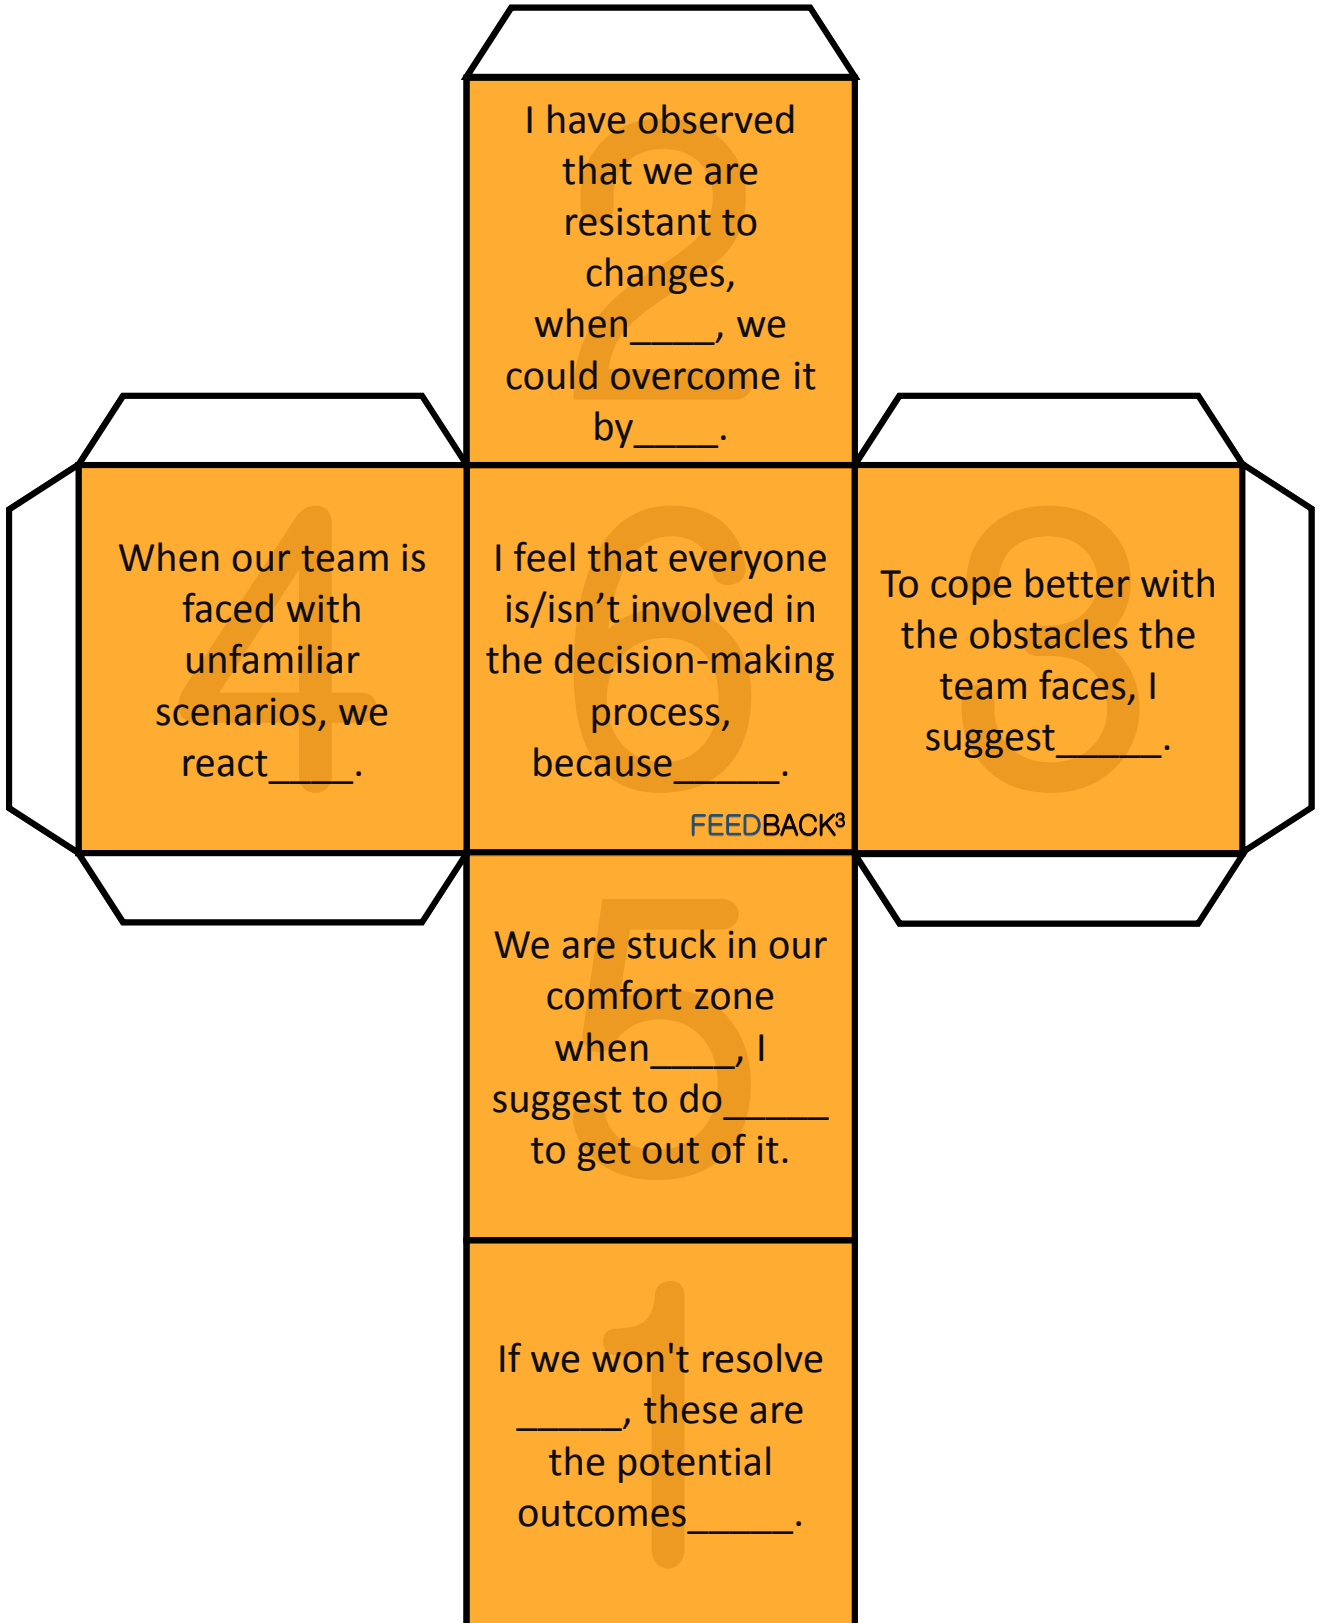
2
I have observed that we are resistant to changes, when____, we could overcome it by____.

4
When our team is faced with unfamiliar scenarios, we react____.

6
I feel that everyone is/isn’t involved in the decision-making process, because_____.

FEEDBACK³

3
To cope better with the obstacles the team faces, I suggest_____.

5
We are stuck in our comfort zone when____, I suggest to do_____ to get out of it.

1
If we won't resolve _____, these are the potential outcomes_____.